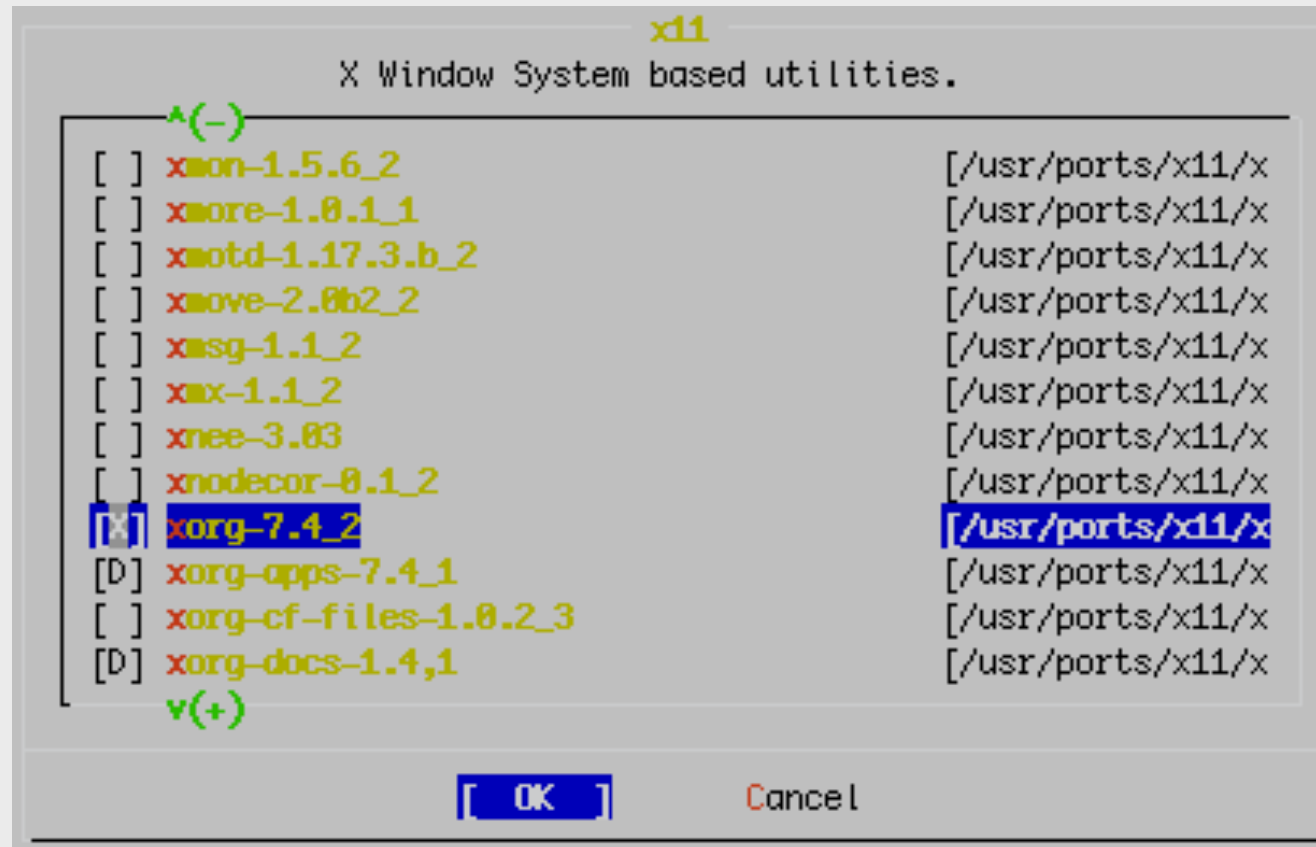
x11
X Window System based utilities.

^(-)
[ ] xmon-1.5.6_2 [/usr/ports/x11/x
[ ] xmore-1.0.1_1 [/usr/ports/x11/x
[ ] xmotd-1.17.3.b_2 [/usr/ports/x11/x
[ ] xmove-2.0b2_2 [/usr/ports/x11/x
[ ] xmsg-1.1_2 [/usr/ports/x11/x
[ ] xmx-1.1_2 [/usr/ports/x11/x
[ ] xnee-3.03 [/usr/ports/x11/x
[ ] xnodecor-0.1_2 [/usr/ports/x11/x
[X] xorg-7.4_2 [/usr/ports/x11/x
[D] xorg-apps-7.4_1 [/usr/ports/x11/x
[ ] xorg-cf-files-1.0.2_3 [/usr/ports/x11/x
[D] xorg-docs-1.4,1 [/usr/ports/x11/x
v(+)

[ OK ] Cancel